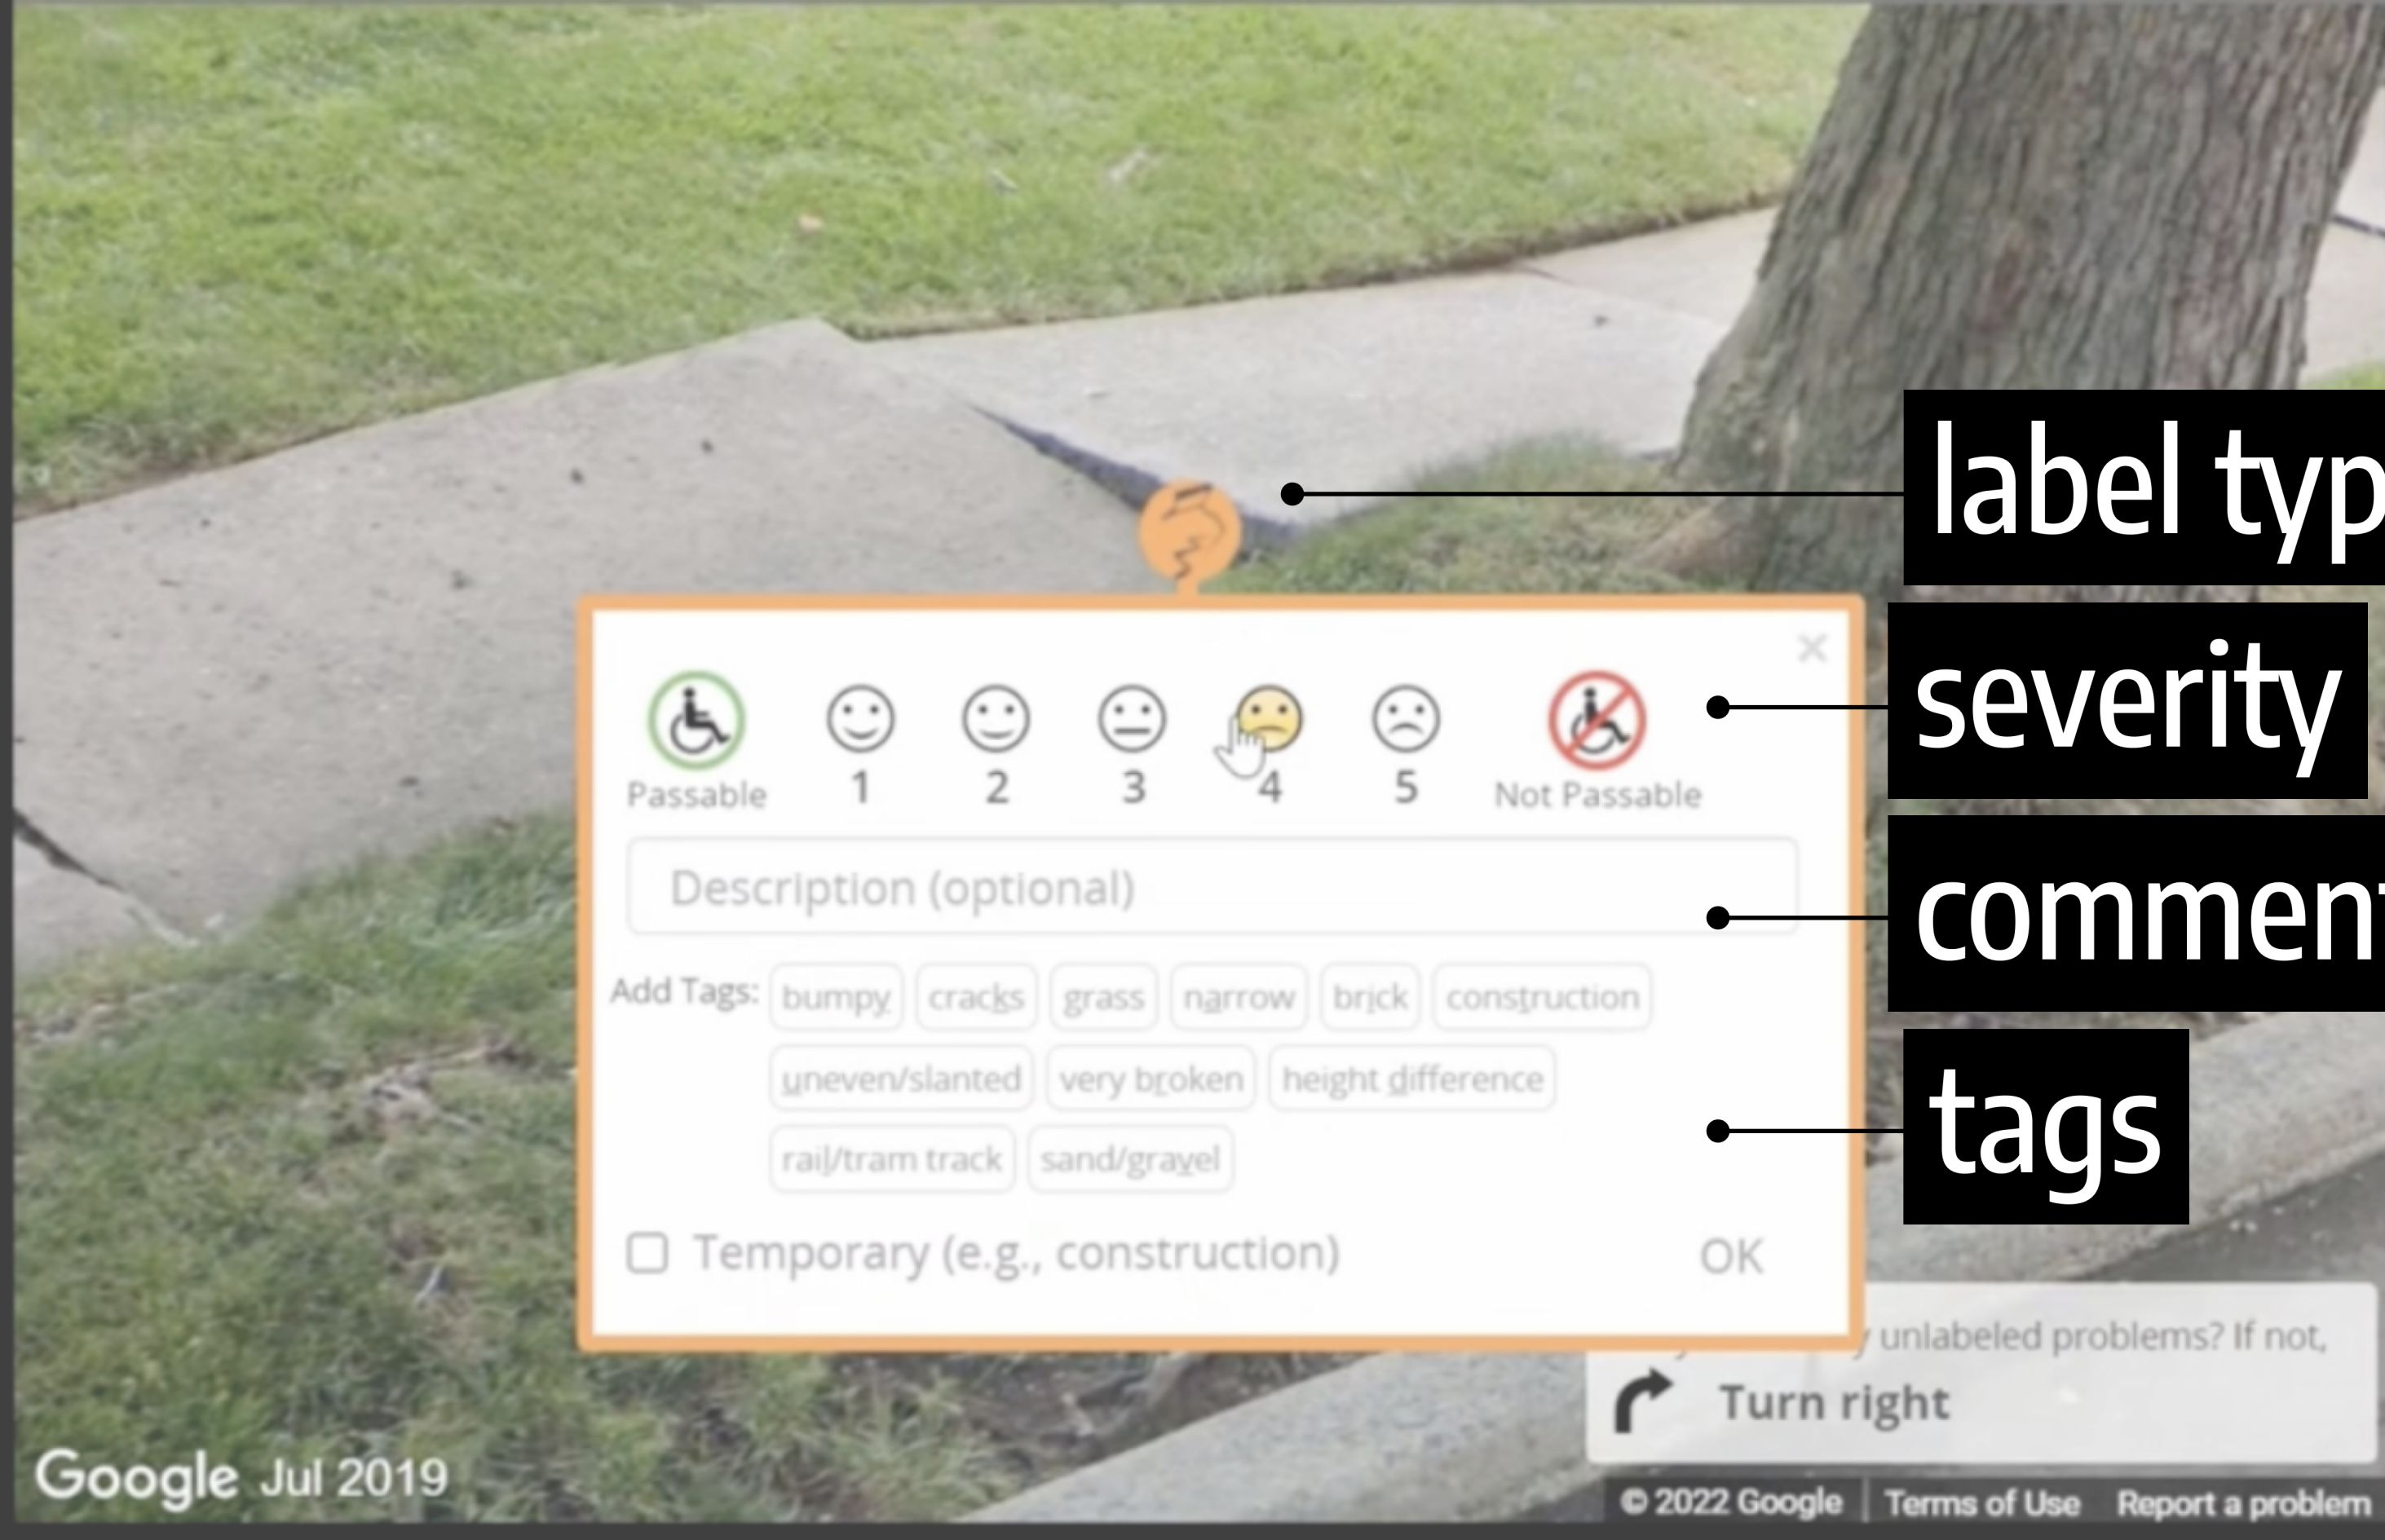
label typ

severity

comment

tags

Passable 1 2 3 4 5 Not Passable

Description (optional)

Add Tags: bumpy cracks grass narrow brick construction uneven/slanted very broken height difference rail/tram track sand/gravel

Temporary (e.g., construction)

OK

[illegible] unlabeled problems? If not,

Turn right

Google Jul 2019

© 2022 Google | Terms of Use | Report a problem